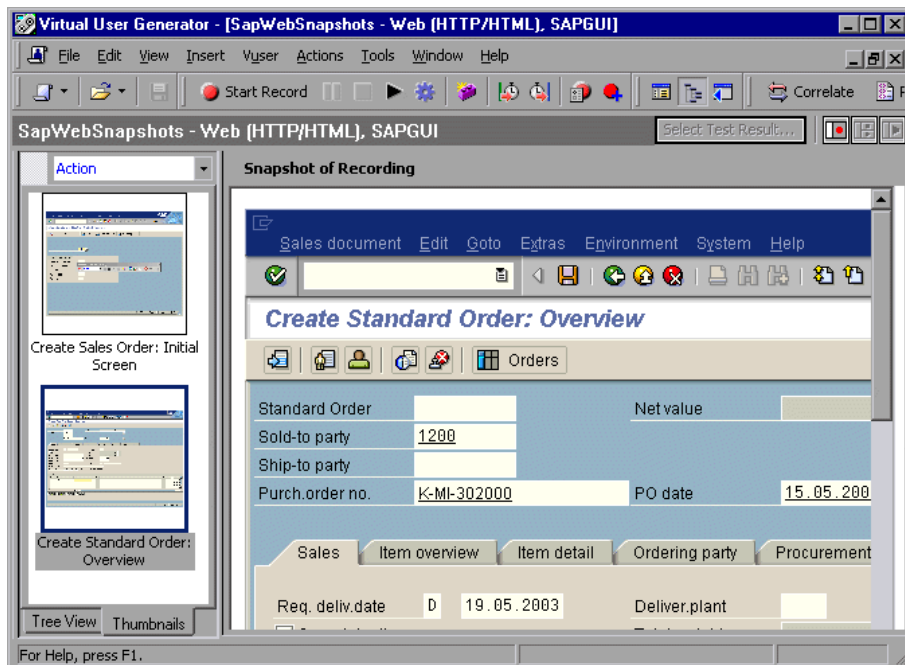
Virtual User Generator - [SapWebSnapshots - Web (HTTP/HTML), SAPGUI]

File Edit View Insert Vuser Actions Tools Window Help

Start Record Correlate

SapWebSnapshots - Web (HTTP/HTML), SAPGUI

Select Test Result...

Action

Create Sales Order: Initial Screen

Create Standard Order: Overview

Tree View Thumbnails

Snapshot of Recording

Sales document Edit Goto Extras Environment System Help

Create Standard Order: Overview

Orders

Standard Order
Net value
Sold-to party 1200
Ship-to party
Purch.order no. K-MI-302000
PO date 15.05.200

Sales Item overview Item detail Ordering party Procurement

Req. deliv.date D 19.05.2003
Deliver.plant

For Help, press F1.